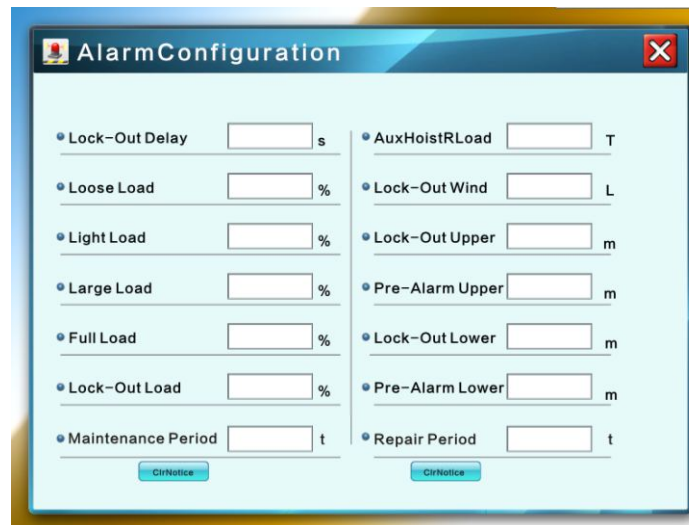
AlarmConfiguration

Lock-Out Delay s
Loose Load %
Light Load %
Large Load %
Full Load %
Lock-Out Load %
Maintenance Period t
ClrNotice

AuxHoistRLoad T
Lock-Out Wind L
Lock-Out Upper m
Pre-Alarm Upper m
Lock-Out Lower m
Pre-Alarm Lower m
Repair Period t
ClrNotice